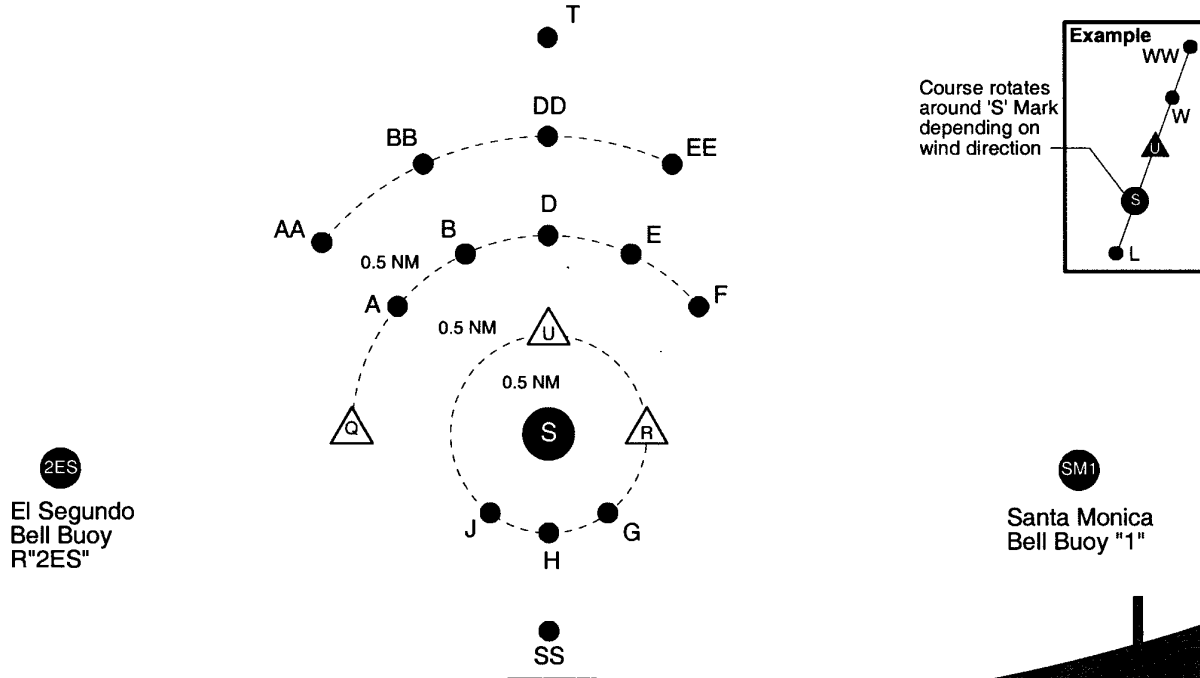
T

DD

BB

EE

AA

B

D

E

0.5 NM

A

F

0.5 NM

U

0.5 NM

Q

S

R

2ES

El Segundo Bell Buoy R"2ES"

J

G

H

SS

Example

WW

Course rotates around 'S' Mark depending on wind direction

W

U

S

L

SM1

Santa Monica Bell Buoy "1"